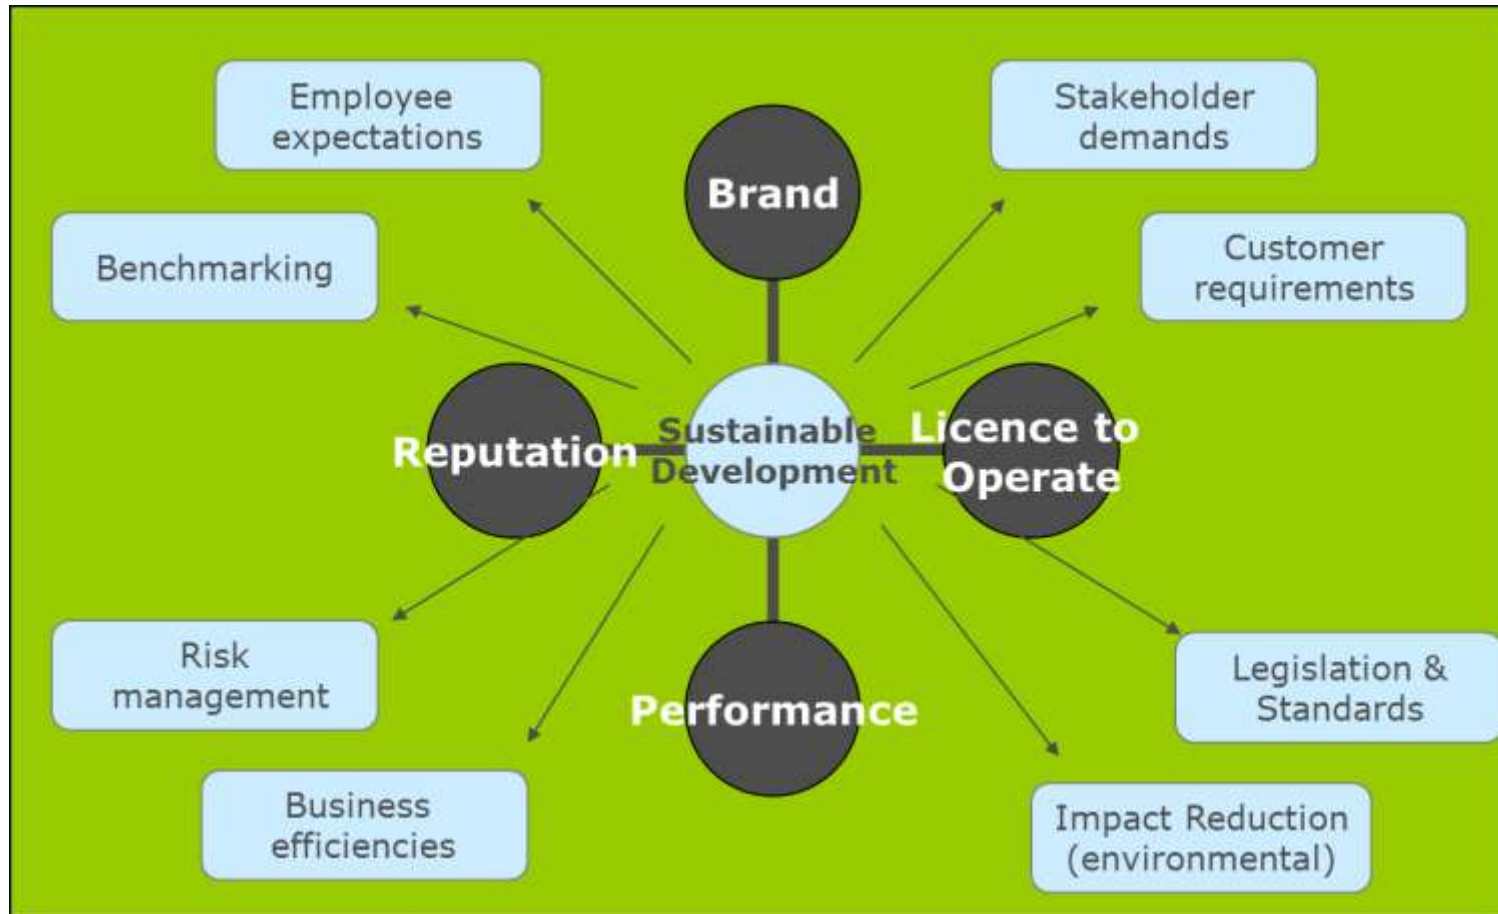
Employee expectations

Stakeholder demands

Brand

Benchmarking

Customer requirements

Reputation

Sustainable Development

Licence to Operate

Risk management

Legislation & Standards

Performance

Business efficiencies

Impact Reduction (environmental)